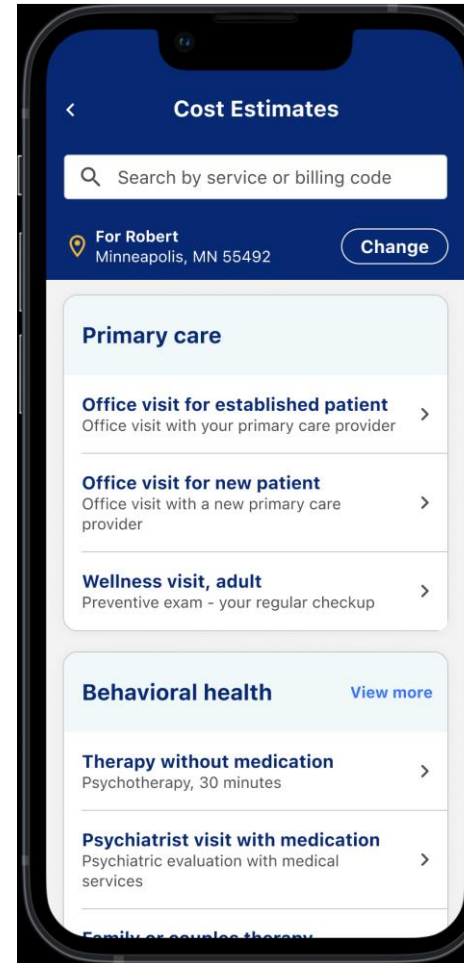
Cost Estimates

Search by service or billing code

For Robert
Minneapolis, MN 55492

Change

Primary care

Office visit for established patient
Office visit with your primary care provider

Office visit for new patient
Office visit with a new primary care provider

Wellness visit, adult
Preventive exam - your regular checkup

Behavioral health

View more

Therapy without medication
Psychotherapy, 30 minutes

Psychiatrist visit with medication
Psychiatric evaluation with medical services

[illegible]